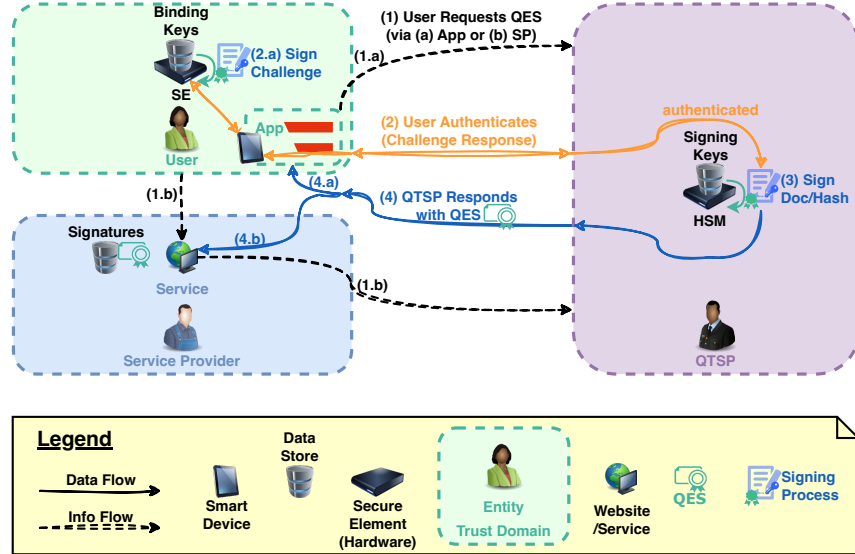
Binding Keys

(2.a) Sign Challenge

SE

App

User

(1) User Requests QES (via (a) App or (b) SP)

(1.a)

(2) User Authenticates (Challenge Response)

authenticated

Signing Keys

(3) Sign Doc/Hash

HSM

(4.a)

(4) QTSP Responds with QES

(1.b)

Signatures

(4.b)

Service

(1.b)

Service Provider

QTSP

Legend

Data Flow

Info Flow

Smart Device

Data Store

Secure Element (Hardware)

Entity

Trust Domain

Website /Service

QES

Signing Process